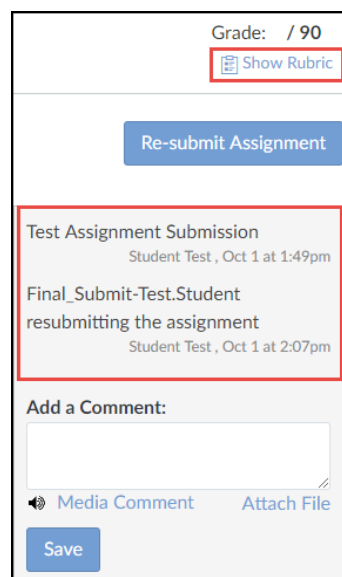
Grade: / 90
Show Rubric

Re-submit Assignment

Test Assignment Submission
Student Test , Oct 1 at 1:49pm

Final_Submit-Test.Student resubmitting the assignment
Student Test , Oct 1 at 2:07pm

Add a Comment:

Media Comment Attach File

Save